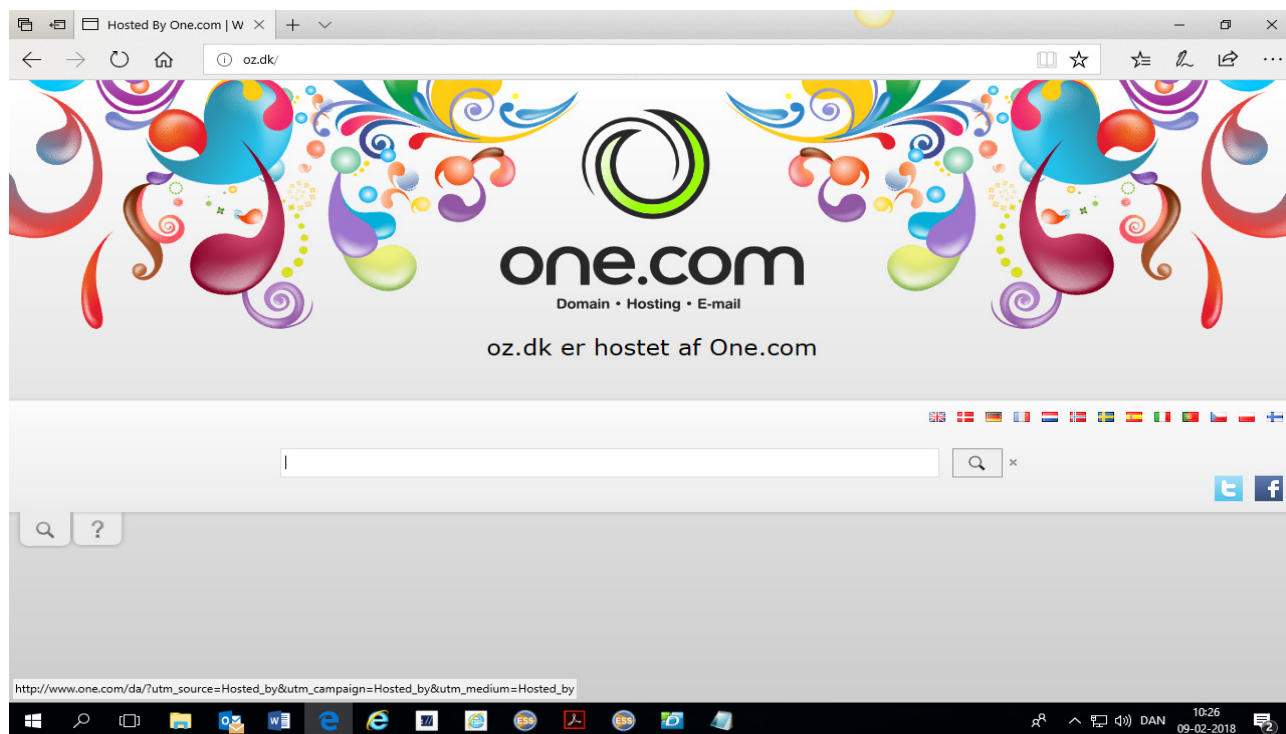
Hosted By One.com | W ×

oz.dk/

one.com
Domain • Hosting • E-mail

oz.dk er hostet af One.com

?

http://www.one.com/da/?utm_source=Hosted_by&utm_campaign=Hosted_by&utm_medium=Hosted_by

DAN 10:26 09-02-2018

2